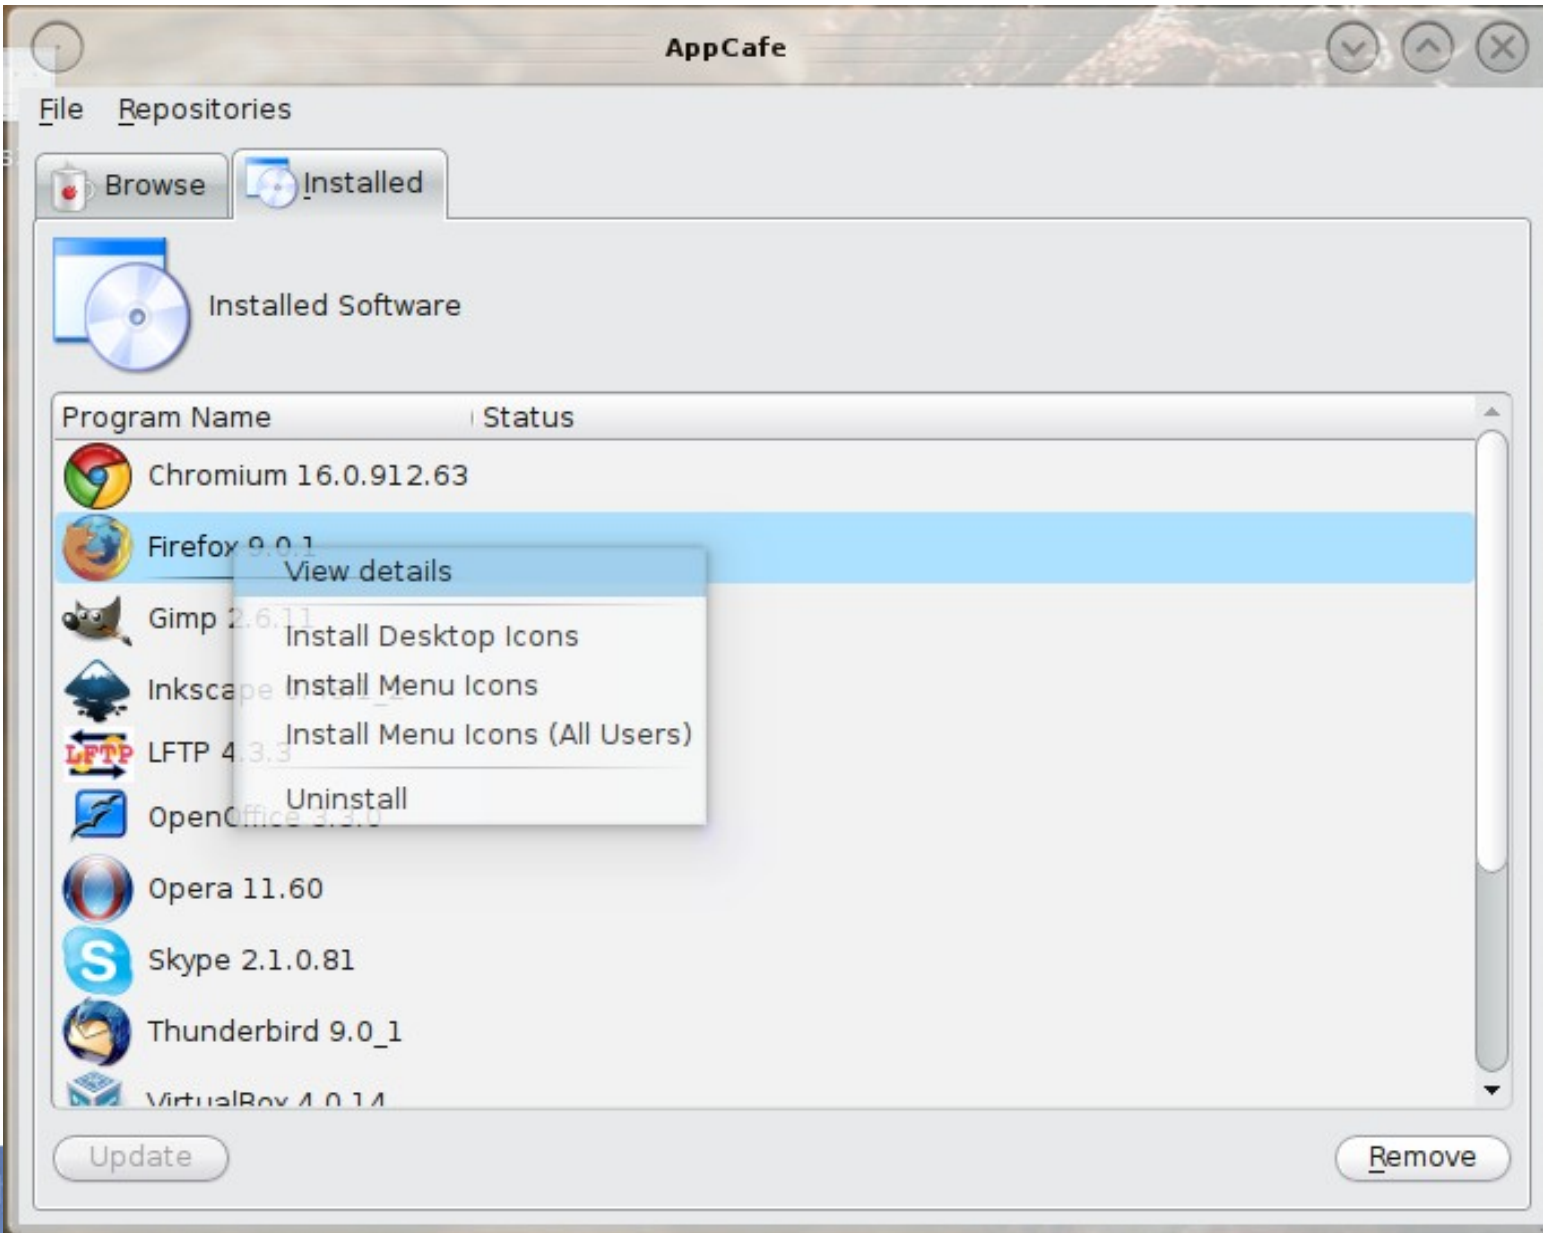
AppCafe

File Repositories

Browse Installed

Installed Software

| Program Name | Status |
|---|---|
| Chromium 16.0.912.63 | |
| Firefox 9.0.1 | |
| Gimp 2.6.11 | |
| Inkscape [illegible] | |
| LFTP 4.3.3 | |
| OpenOffice 3.3.0 | |
| Opera 11.60 | |
| Skype 2.1.0.81 | |
| Thunderbird 9.0_1 | |
| VirtualBox 4.0.14 | |

View details
Install Desktop Icons
Install Menu Icons
Install Menu Icons (All Users)
Uninstall

Update Remove